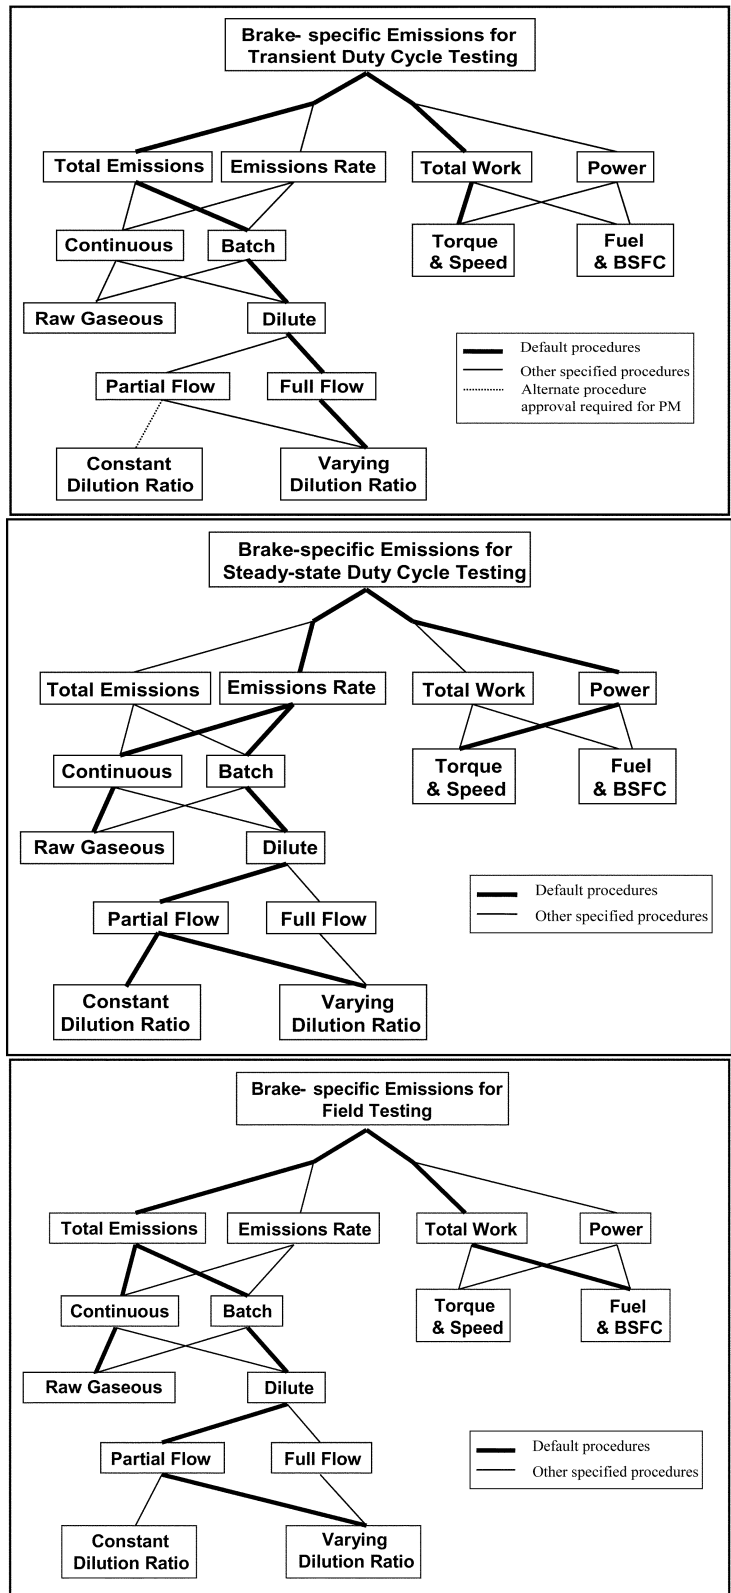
Brake- specific Emissions for Transient Duty Cycle Testing

Total Emissions
Emissions Rate
Total Work
Power
Continuous
Batch
Torque & Speed
Fuel & BSFC
Raw Gaseous
Dilute
Partial Flow
Full Flow
Constant Dilution Ratio
Varying Dilution Ratio

Default procedures
Other specified procedures
Alternate procedure approval required for PM

Brake-specific Emissions for Steady-state Duty Cycle Testing

Total Emissions
Emissions Rate
Total Work
Power
Continuous
Batch
Torque & Speed
Fuel & BSFC
Raw Gaseous
Dilute
Partial Flow
Full Flow
Constant Dilution Ratio
Varying Dilution Ratio

Default procedures
Other specified procedures

Brake- specific Emissions for Field Testing

Total Emissions
Emissions Rate
Total Work
Power
Continuous
Batch
Torque & Speed
Fuel & BSFC
Raw Gaseous
Dilute
Partial Flow
Full Flow
Constant Dilution Ratio
Varying Dilution Ratio

Default procedures
Other specified procedures